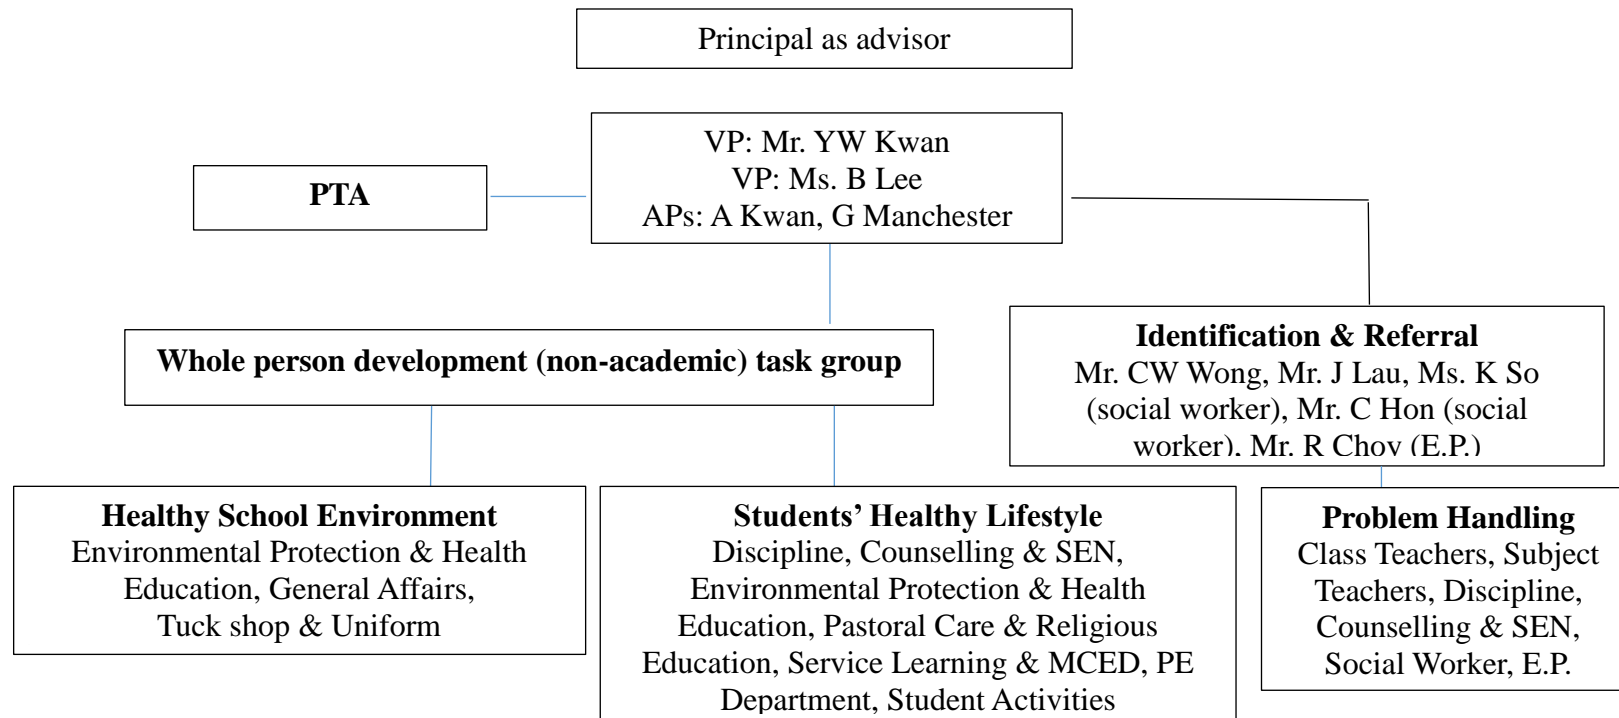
Principal as advisor

VP: Mr. YW Kwan
VP: Ms. B Lee
APs: A Kwan, G Manchester

PTA

Whole person development (non-academic) task group

Identification & Referral
Mr. CW Wong, Mr. J Lau, Ms. K So (social worker), Mr. C Hon (social worker), Mr. R Choy (E.P.)

Healthy School Environment
Environmental Protection & Health Education, General Affairs, Tuck shop & Uniform

Students' Healthy Lifestyle
Discipline, Counselling & SEN, Environmental Protection & Health Education, Pastoral Care & Religious Education, Service Learning & MCED, PE Department, Student Activities

Problem Handling
Class Teachers, Subject Teachers, Discipline, Counselling & SEN, Social Worker, E.P.